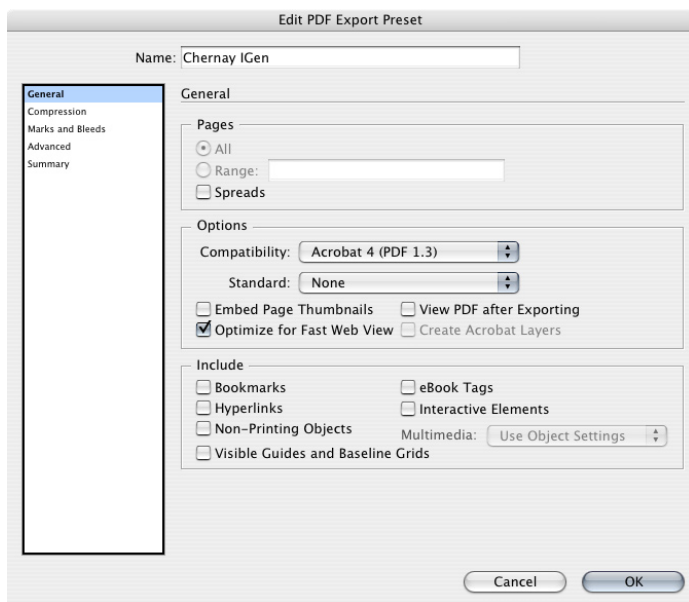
Edit PDF Export Preset

Name: Chernay IGen

General
Compression
Marks and Bleeds
Advanced
Summary

General

Pages
All
Range:
Spreads

Options
Compatibility: Acrobat 4 (PDF 1.3)
Standard: None
Embed Page Thumbnails
View PDF after Exporting
Optimize for Fast Web View
Create Acrobat Layers

Include
Bookmarks
eBook Tags
Hyperlinks
Interactive Elements
Non-Printing Objects
Multimedia: Use Object Settings
Visible Guides and Baseline Grids

Cancel
OK